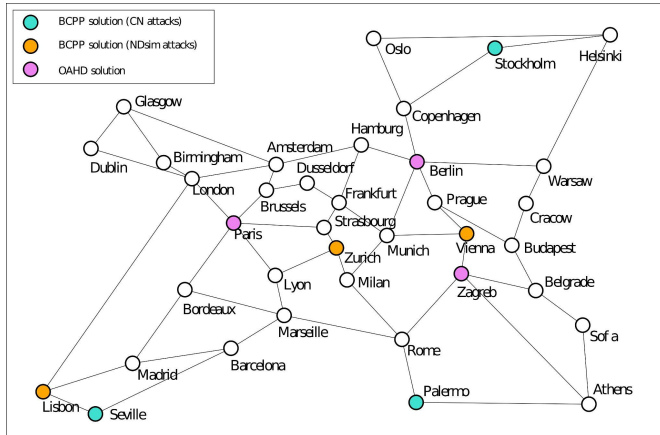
BCPP solution (CN attacks)
BCPP solution (NDsim attacks)
OAHD solution

Oslo
Stockholm
Helsinki
Glasgow
Copenhagen
Hamburg
Dublin
Birmingham
Amsterdam
Berlin
Dusseldorf
Warsaw
London
Frankfurt
Brussels
Prague
Cracow
Strasbourg
Paris
Munich
Vienna
Budapest
Zurich
Lyon
Milan
Zagreb
Belgrade
Bordeaux
Marseille
Rome
Sof a
Madrid
Barcelona
Lisbon
Seville
Palermo
Athens